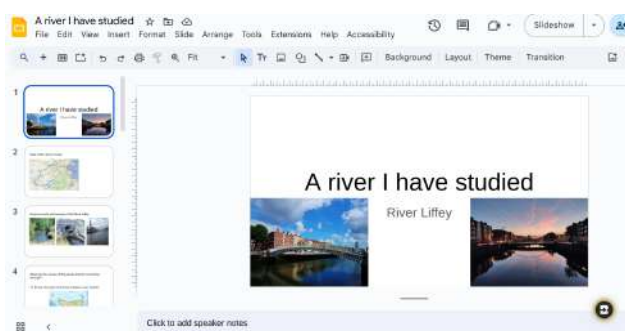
A river I have studied

File Edit View Insert Format Slide Arrange Tools Extensions Help Accessibility

Slideshow

Fit

Background Layout Theme Transition

1

A river I have studied

2

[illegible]

3

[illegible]

4

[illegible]

A river I have studied

River Liffey

Click to add speaker notes